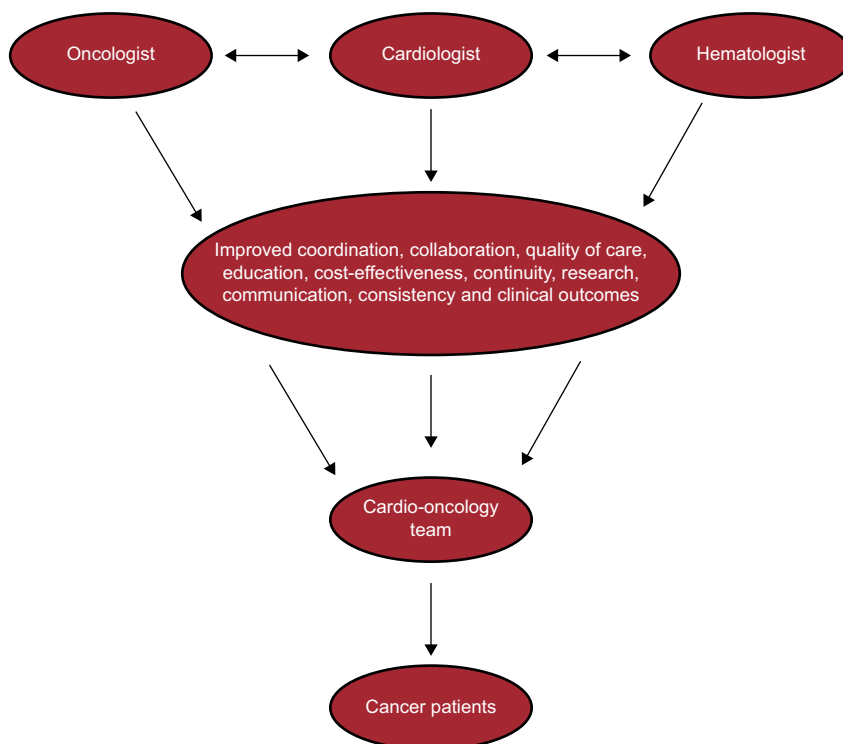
Oncologist

Cardiologist

Hematologist

Improved coordination, collaboration, quality of care, education, cost-effectiveness, continuity, research, communication, consistency and clinical outcomes

Cardio-oncology team

Cancer patients